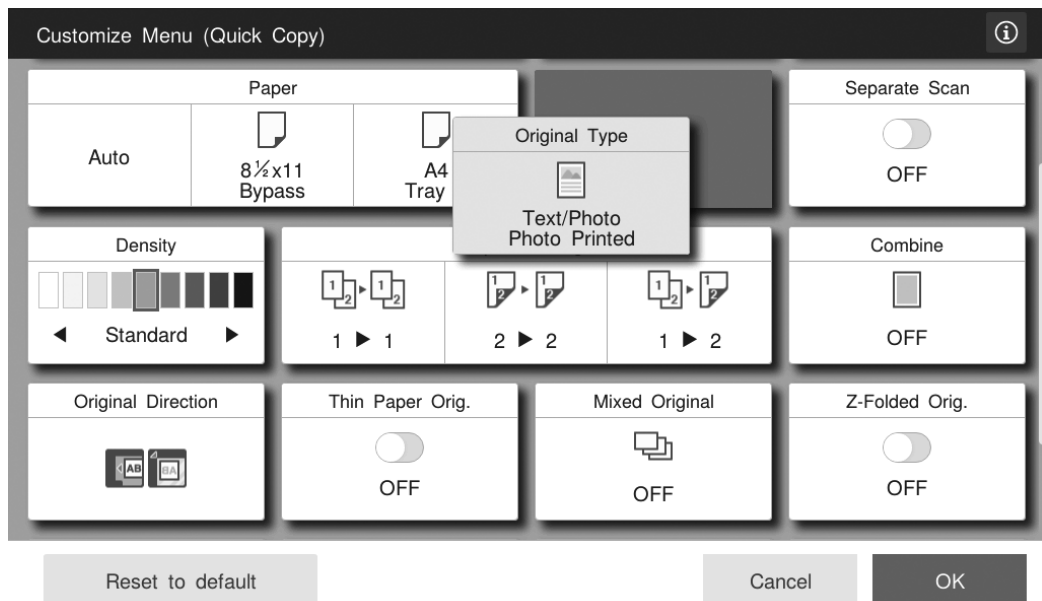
Customize Menu (Quick Copy)

Paper

Auto

8½x11
Bypass

A4
Tray

Original Type

Text/Photo
Photo Printed

Separate Scan

OFF

Density

Standard

1 ▶ 1

2 ▶ 2

1 ▶ 2

Combine

OFF

Original Direction

AB

BA

Thin Paper Orig.

OFF

Mixed Original

OFF

Z-Folded Orig.

OFF

Reset to default

Cancel

OK